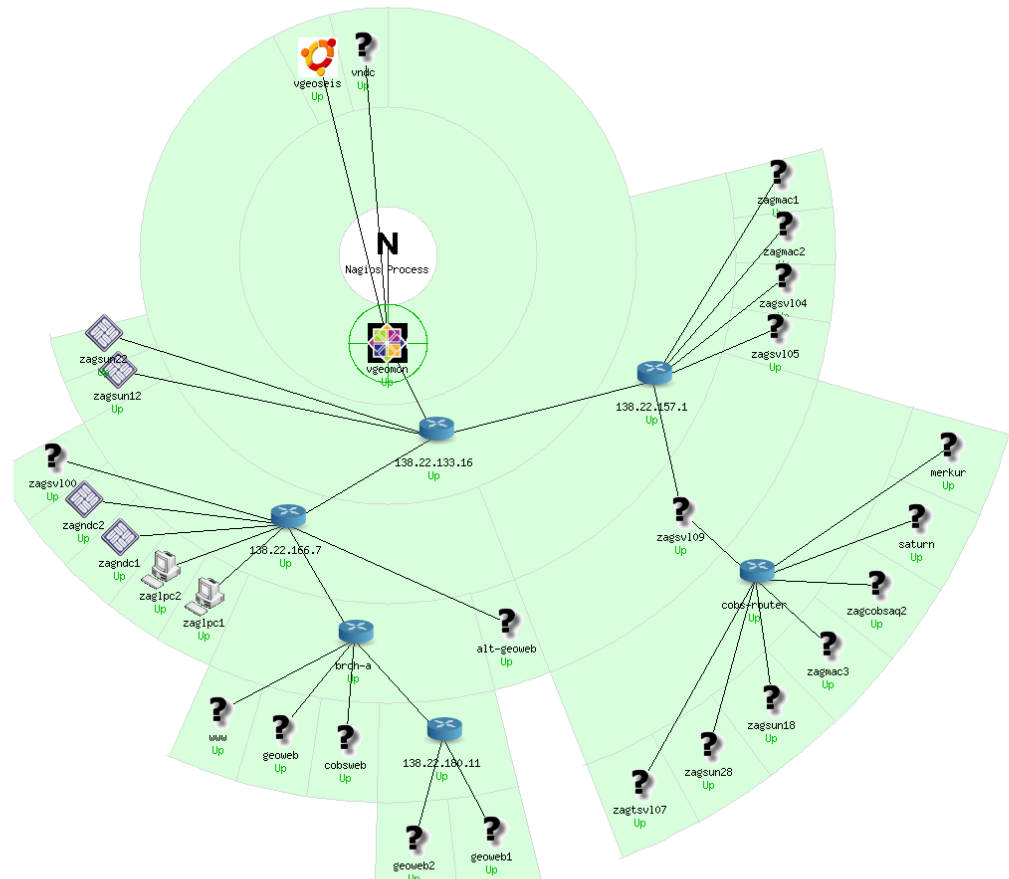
vgeoseis
Up
vndc
Up

N
Nagios Process

vgeomon
Up

zagsun22
Up
zagsun12
Up

138.22.133.16
Up

zagmac1
Up
zagmac2
zagsvl04
Up
zagsvl05
Up

138.22.157.1
Up

zagsvl00
Up
zagndc2
Up
zagndc1
Up
zaglpc2
Up
zaglpc1
Up

138.22.166.7
Up

alt-geoweb
Up

brch-a
Up

www
geoweb
cobsweb
Up

138.22.180.11
Up

geoweb2
Up
geoweb1
Up

zagsvl09
Up

merkur
Up
saturn
Up

cobs-router
Up

zagcobsaq2
Up
zagmac3
Up
zagsun18
Up
zagsun28
Up
zagtsvl07
Up